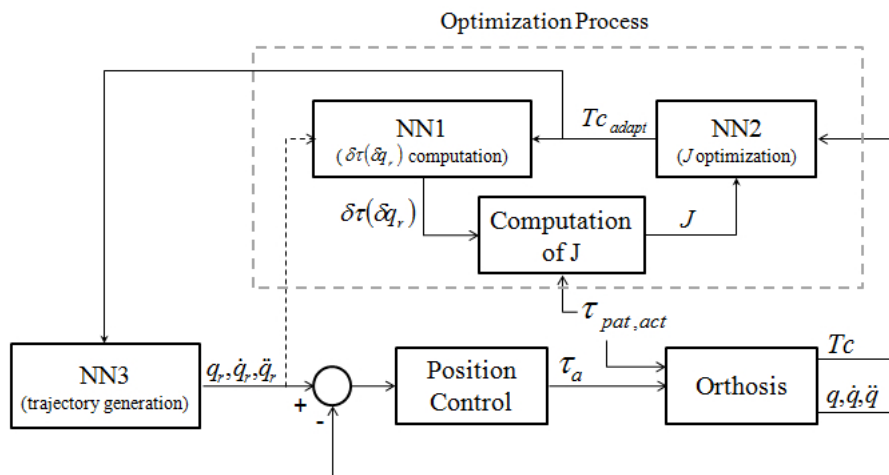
Optimization Process

NN1
( $\delta\tau(\delta q_r)$ computation)

$Tc_{adapt}$

NN2
($J$ optimization)

$\delta\tau(\delta q_r)$

Computation of J

$J$

$\tau_{pat,act}$

NN3
(trajectory generation)

$q_r, \dot{q}_r, \ddot{q}_r$

+

-

Position Control

$\tau_a$

Orthosis

$Tc$

$q, \dot{q}, \ddot{q}$